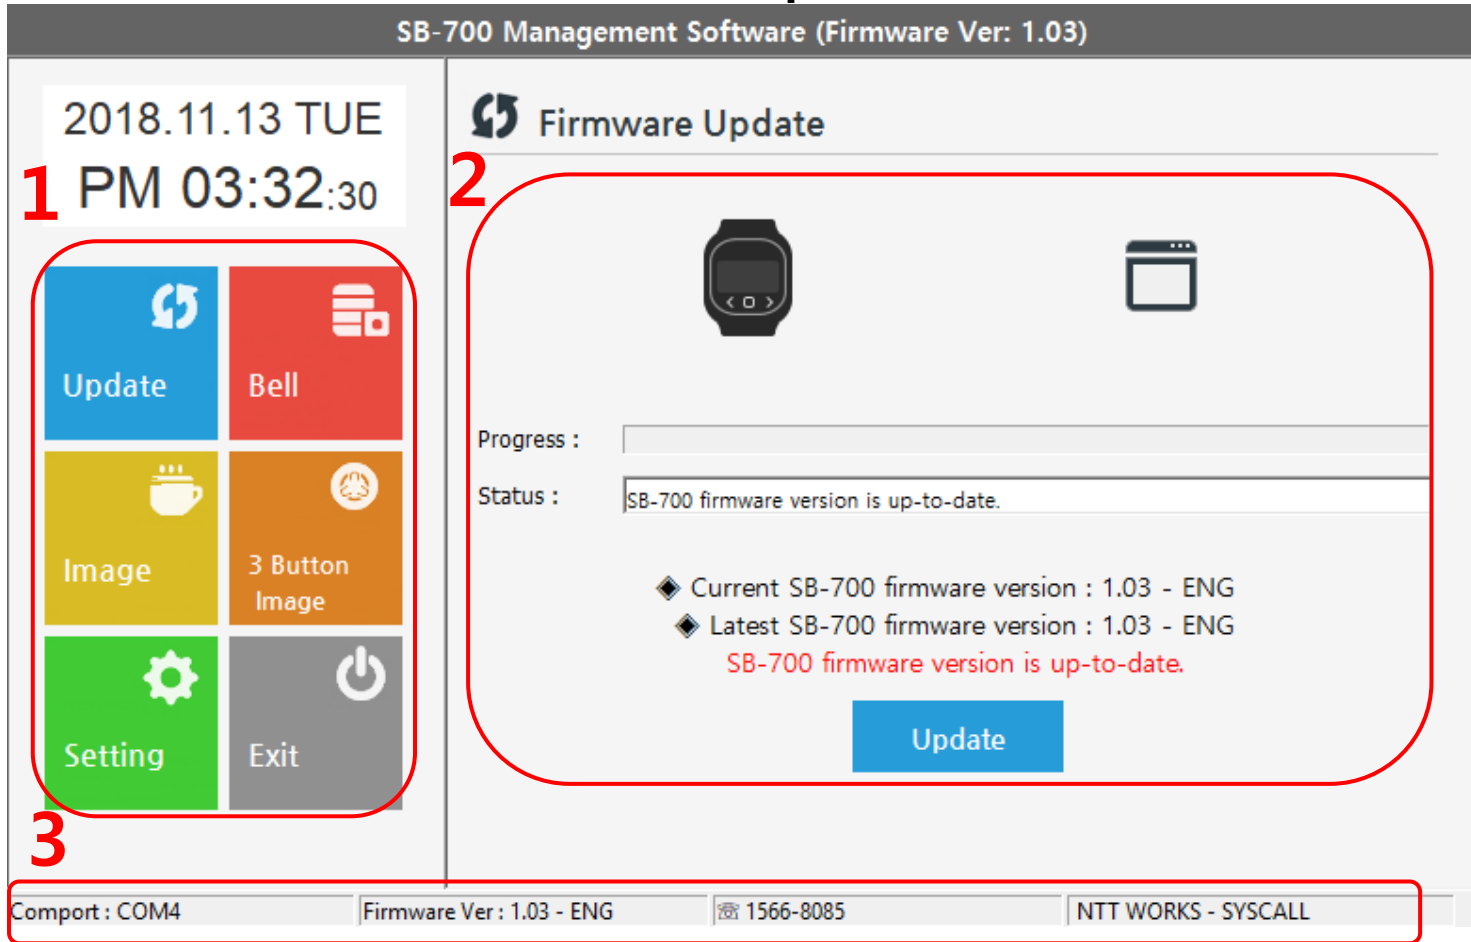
SB-700 Management Software (Firmware Ver: 1.03)

2018.11.13 TUE
PM 03:32:30

1

Update

Bell

Image

3 Button Image

Setting

Exit

3

Firmware Update

2

< o >

Progress :

Status : SB-700 firmware version is up-to-date.

◆ Current SB-700 firmware version : 1.03 - ENG
◆ Latest SB-700 firmware version : 1.03 - ENG
SB-700 firmware version is up-to-date.

Update

| Comport : COM4 | Firmware Ver : 1.03 - ENG | ☏ 1566-8085 | NTT WORKS - SYSCALL |
|---|---|---|---|